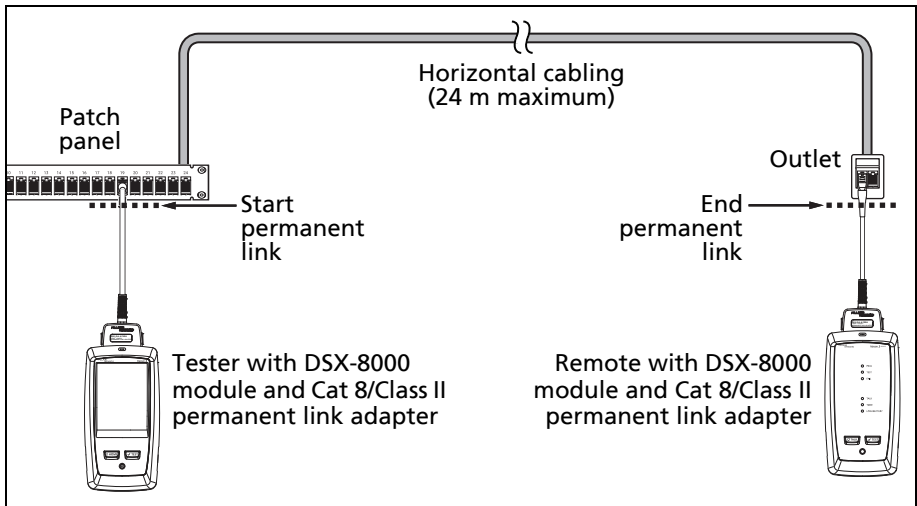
Horizontal cabling (24 m maximum)

Patch panel

10 11 12 13 14 15 16 17 18 19 20 21 22 23 24

Outlet

Start permanent link

End permanent link

Tester with DSX-8000 module and Cat 8/Class II permanent link adapter

Remote with DSX-8000 module and Cat 8/Class II permanent link adapter